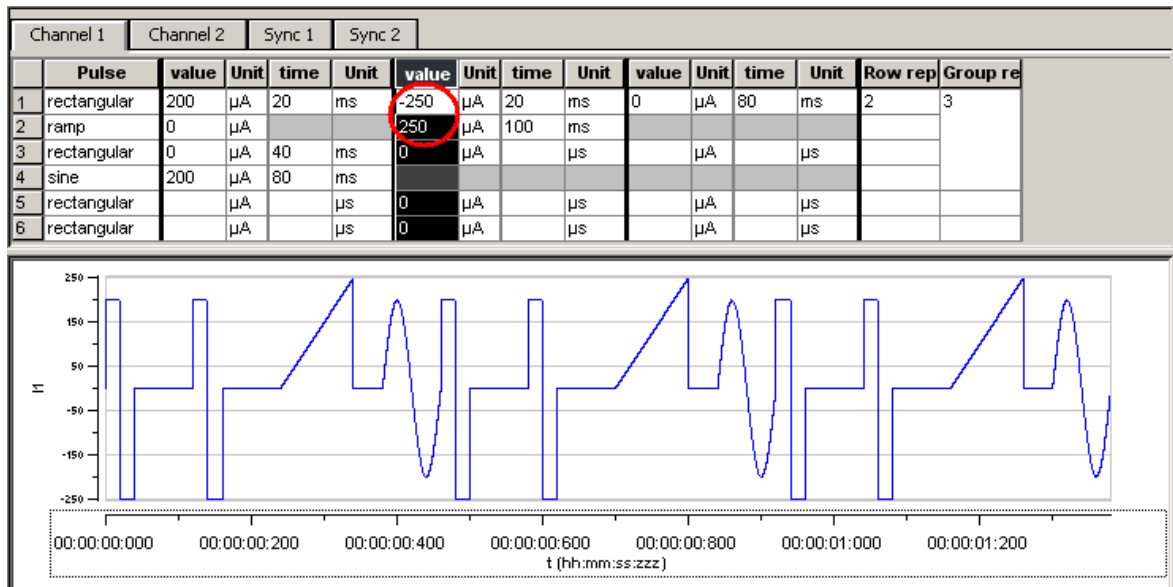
Channel 1 | Channel 2 | Sync 1 | Sync 2

| | Pulse | value | Unit | time | Unit | value | Unit | time | Unit | value | Unit | time | Unit | Row rep | Group re |
|---|---|---|---|---|---|---|---|---|---|---|---|---|---|---|---|
| 1 | rectangular | 200 | µA | 20 | ms | -250 | µA | 20 | ms | 0 | µA | 80 | ms | 2 | 3 |
| 2 | ramp | 0 | µA | | | 250 | µA | 100 | ms | | | | | | |
| 3 | rectangular | 0 | µA | 40 | ms | 0 | µA | | µs | | µA | | µs | | |
| 4 | sine | 200 | µA | 80 | ms | | | | | | | | | | |
| 5 | rectangular | | µA | | µs | 0 | µA | | µs | | µA | | µs | | |
| 6 | rectangular | | µA | | µs | 0 | µA | | µs | | µA | | µs | | |

250
150
50
-50
-150
-250
I1

00:00:00:000
00:00:00:200
00:00:00:400
00:00:00:600
00:00:00:800
00:00:01:000
00:00:01:200
t (hh:mm:ss:zzz)